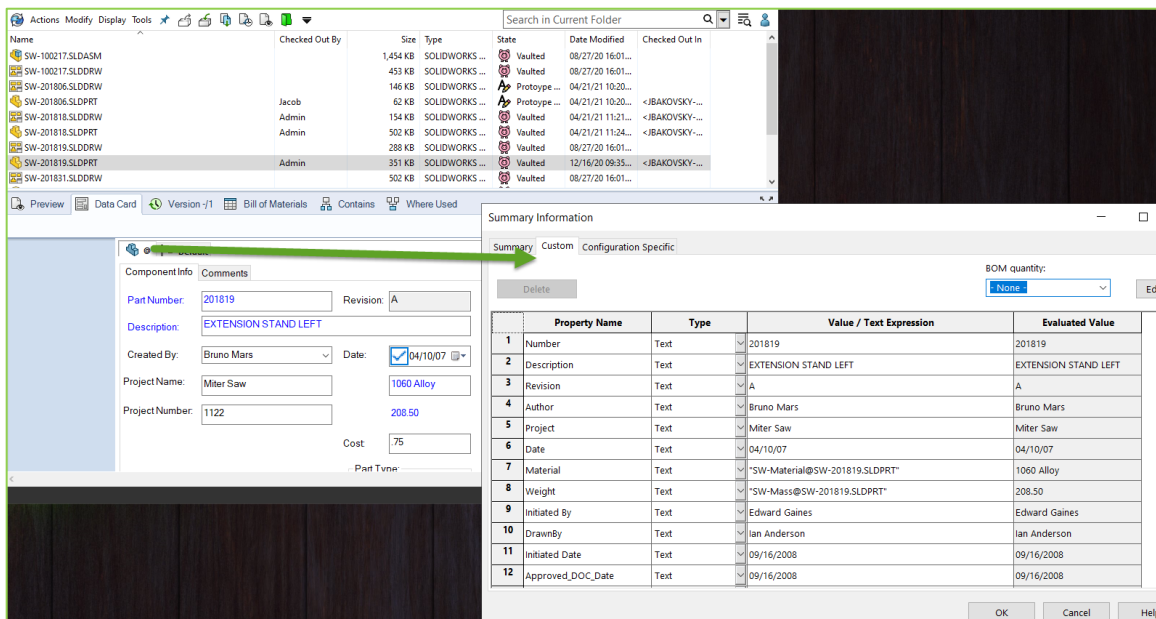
Actions Modify Display Tools

Search in Current Folder

| Name | Checked Out By | Size | Type | State | Date Modified | Checked Out In |
|---|---|---|---|---|---|---|
| SW-100217.SLDASM | | 1,454 KB | SOLIDWORKS ... | Vaulted | 08/27/20 16:01... | |
| SW-100217.SLDDRW | | 453 KB | SOLIDWORKS ... | Vaulted | 08/27/20 16:01... | |
| SW-201806.SLDDRW | | 146 KB | SOLIDWORKS ... | Protoype ... | 04/21/21 10:20... | |
| SW-201806.SLDPRT | Jacob | 62 KB | SOLIDWORKS ... | Protoype ... | 04/21/21 10:20... | <JBAKOVSKY-... |
| SW-201818.SLDDRW | Admin | 154 KB | SOLIDWORKS ... | Vaulted | 04/21/21 11:21... | <JBAKOVSKY-... |
| SW-201818.SLDPRT | Admin | 502 KB | SOLIDWORKS ... | Vaulted | 04/21/21 11:24... | <JBAKOVSKY-... |
| SW-201819.SLDDRW | | 288 KB | SOLIDWORKS ... | Vaulted | 08/27/20 16:01... | |
| SW-201819.SLDPRT | Admin | 351 KB | SOLIDWORKS ... | Vaulted | 12/16/20 09:35... | <JBAKOVSKY-... |
| SW-201831.SLDDRW | | 502 KB | SOLIDWORKS ... | Vaulted | 08/27/20 16:01... | |

Preview Data Card Version -/1 Bill of Materials Contains Where Used

Component Info Comments

Part Number: 201819 Revision: A
Description: EXTENSION STAND LEFT
Created By: Bruno Mars Date: 04/10/07
Project Name: Miter Saw 1060 Alloy
Project Number: 1122 208.50
Cost: 75
Part Type:

Summary Information

Summary Custom Configuration Specific

BOM quantity:
Delete - None - Ed

| | Property Name | Type | Value / Text Expression | Evaluated Value |
|---|---|---|---|---|
| 1 | Number | Text | 201819 | 201819 |
| 2 | Description | Text | EXTENSION STAND LEFT | EXTENSION STAND LEFT |
| 3 | Revision | Text | A | A |
| 4 | Author | Text | Bruno Mars | Bruno Mars |
| 5 | Project | Text | Miter Saw | Miter Saw |
| 6 | Date | Text | 04/10/07 | 04/10/07 |
| 7 | Material | Text | "SW-Material@SW-201819.SLDPRT" | 1060 Alloy |
| 8 | Weight | Text | "SW-Mass@SW-201819.SLDPRT" | 208.50 |
| 9 | Initiated By | Text | Edward Gaines | Edward Gaines |
| 10 | DrawnBy | Text | Ian Anderson | Ian Anderson |
| 11 | Initiated Date | Text | 09/16/2008 | 09/16/2008 |
| 12 | Approved_DOC_Date | Text | 09/16/2008 | 09/16/2008 |

OK Cancel Hel